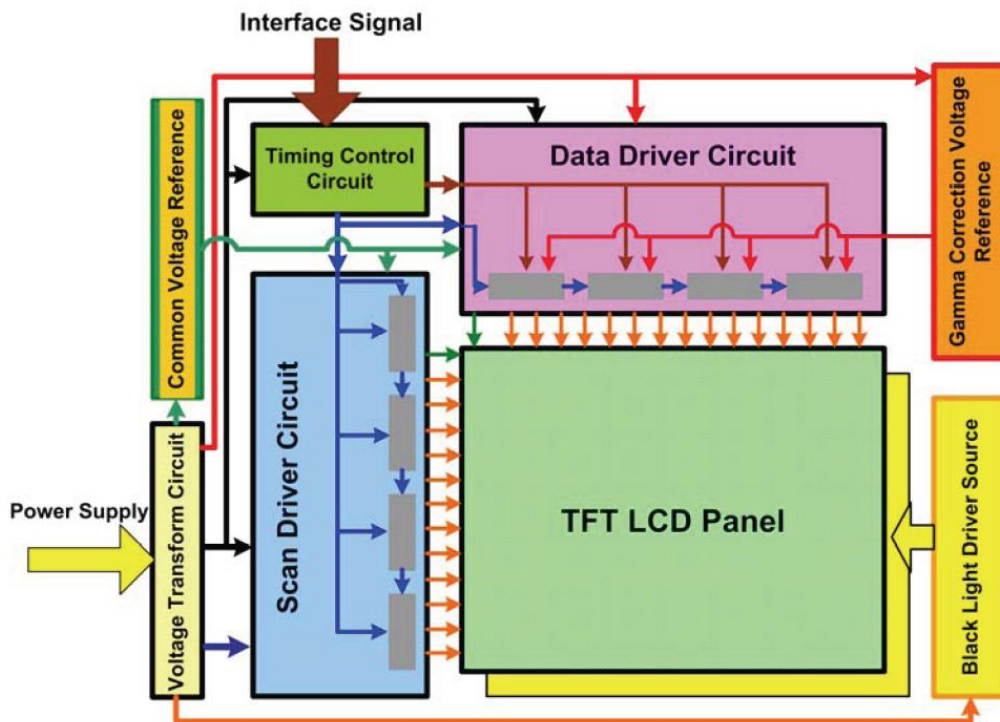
Interface Signal

Common Voltage Reference

Timing Control Circuit

Data Driver Circuit

Gamma Correction Voltage Reference

Scan Driver Circuit

TFT LCD Panel

Power Supply

Voltage Transform Circuit

Black Light Driver Source